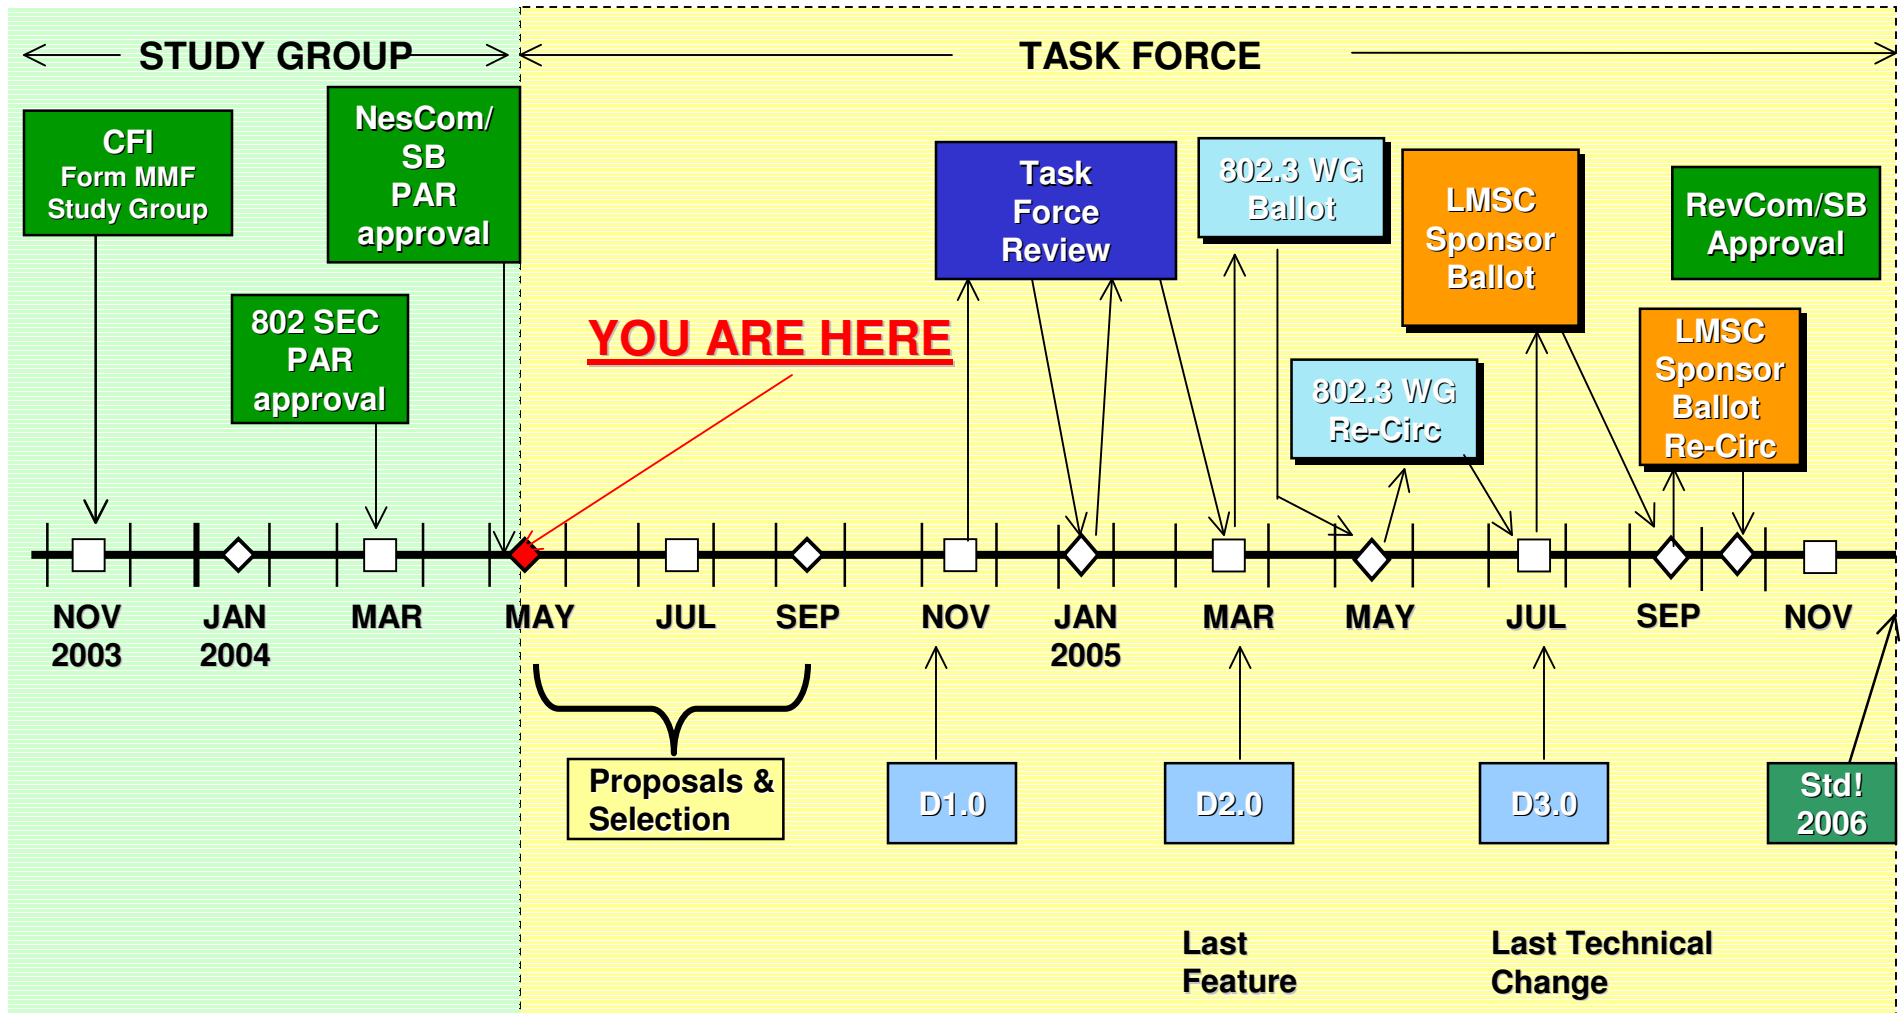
STUDY GROUP

TASK FORCE

CFI
Form MMF
Study Group

NesCom/
SB
PAR
approval

802 SEC
PAR
approval

YOU ARE HERE

Task
Force
Review

802.3 WG
Ballot

LMSC
Sponsor
Ballot

RevCom/SB
Approval

802.3 WG
Re-Circ

LMSC
Sponsor
Ballot
Re-Circ

NOV
2003

JAN
2004

MAR

MAY

JUL

SEP

NOV

JAN
2005

MAR

MAY

JUL

SEP

NOV

Proposals &
Selection

D1.0

D2.0

D3.0

Std!
2006

Last
Feature

Last Technical
Change